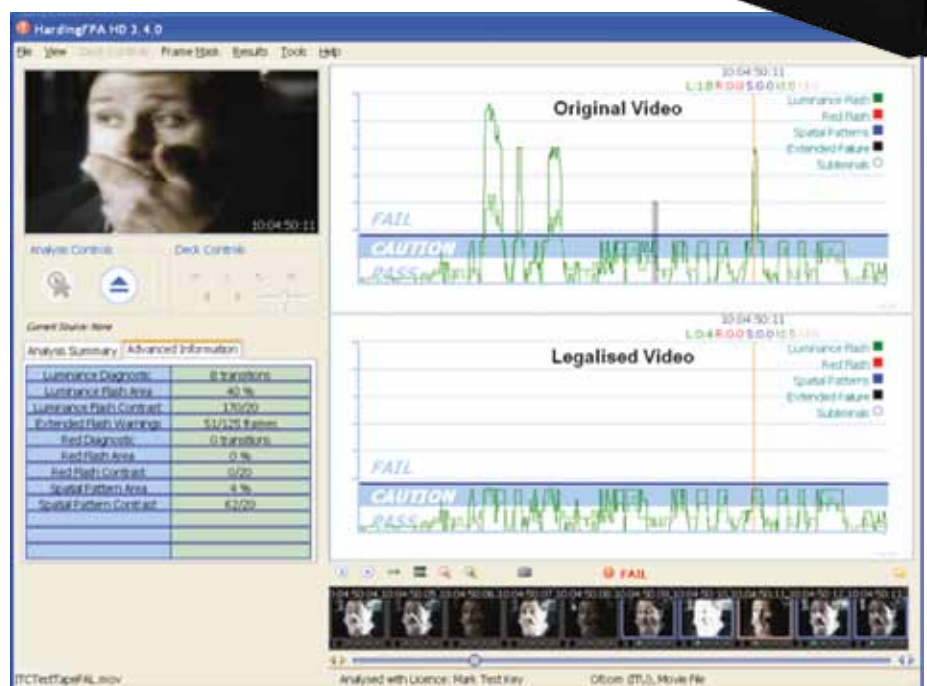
HardingFPA HD 3.4.0

File View Deck Controls Frame Mask Results Tools Help

10:04:50:11

Analysis Controls Deck Controls

Current Source: None

Analysis Summary Advanced Information

| Luminance Diagnostic | 8 transitions |
|---|---|
| Luminance Flash Area | 40 % |
| Luminance Flash Contrast | 170/20 |
| Extended Flash Warnings | 51/125 frames |
| Red Diagnostic | 0 transitions |
| Red Flash Area | 0 % |
| Red Flash Contrast | 0/20 |
| Spatial Pattern Area | 4 % |
| Spatial Pattern Contrast | 62/20 |
| | |
| | |
| | |

10:04:50:11
L:18 R:0 S:0 E:0 S:0

Original Video

Luminance Flash
Red Flash
Spatial Patterns
Extended Failure
Subliminals

FAIL
CAUTION
PASS

10:04:50:11
L:04 R:0 S:0 E:0 S:0

Legalised Video

Luminance Flash
Red Flash
Spatial Patterns
Extended Failure
Subliminals

FAIL
CAUTION
PASS

FAIL

10:04:50:04 10:04:50:05 10:04:50:06 10:04:50:07 10:04:50:08 10:04:50:09 10:04:50:10 10:04:50:11 10:04:50:12 10:04:50:13

ITCTestTapeFAIL.mov Analysed with Licence: Mark Test Key Ofcom (ITU), Movie File